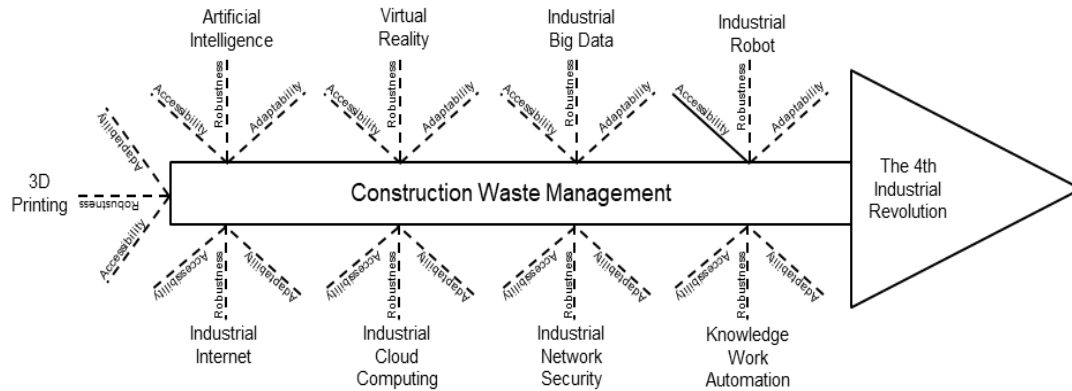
Artificial Intelligence

Accessibility
Robustness
Adaptability

Virtual Reality

Accessibility
Robustness
Adaptability

Industrial Big Data

Accessibility
Robustness
Adaptability

Industrial Robot

Accessibility
Robustness
Adaptability

3D Printing

Adaptability
Robustness
Accessibility

Construction Waste Management

The 4th Industrial Revolution

Accessibility
Robustness
Adaptability

Industrial Internet

Accessibility
Robustness
Adaptability

Industrial Cloud Computing

Accessibility
Robustness
Adaptability

Industrial Network Security

Accessibility
Robustness
Adaptability

Knowledge Work Automation